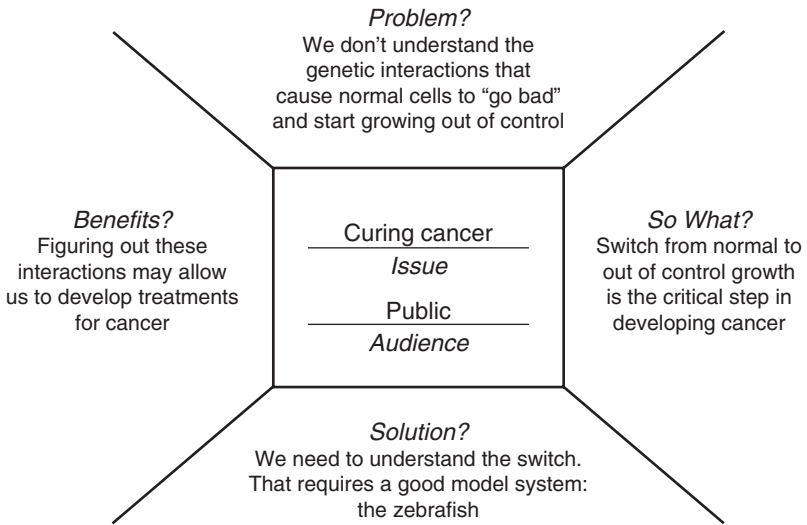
*Problem?*
We don't understand the genetic interactions that cause normal cells to "go bad" and start growing out of control

*Benefits?*
Figuring out these interactions may allow us to develop treatments for cancer

Curing cancer
*Issue*

Public
*Audience*

*So What?*
Switch from normal to out of control growth is the critical step in developing cancer

*Solution?*
We need to understand the switch. That requires a good model system: the zebrafish